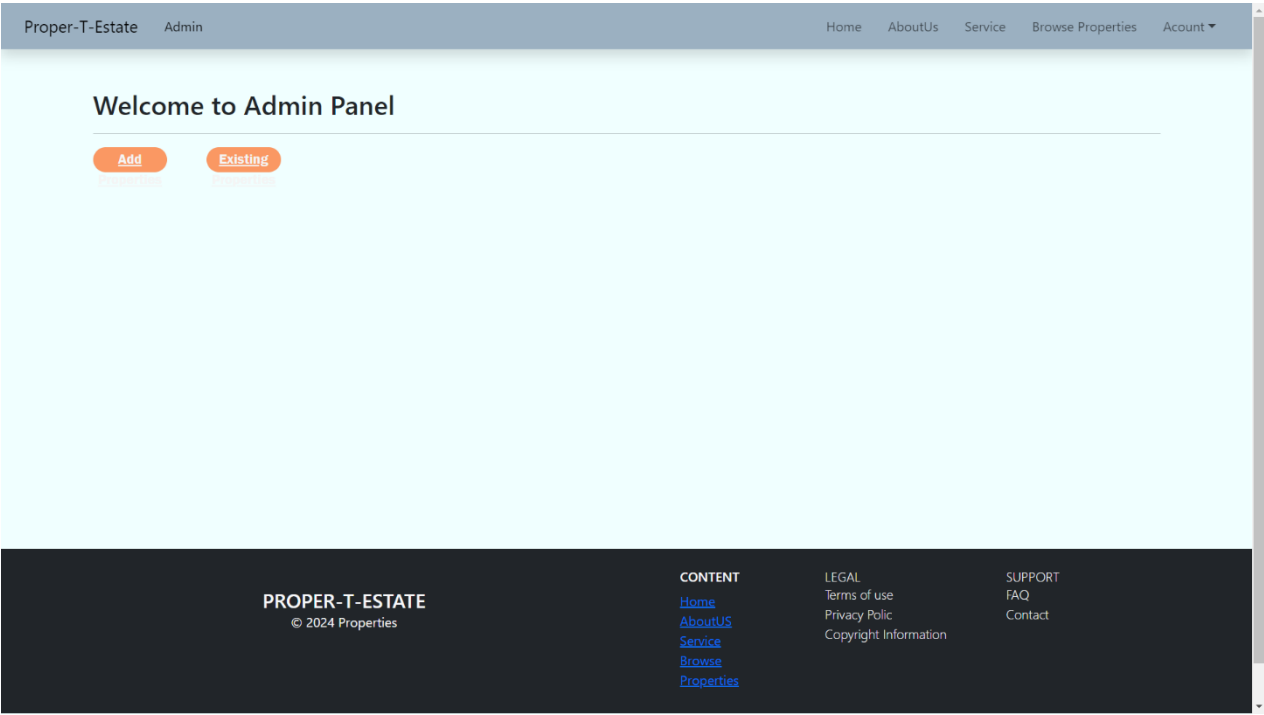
Proper-T-Estate Admin

Home AboutUs Service Browse Properties Acount

Welcome to Admin Panel

Add Properties

Existing Properties

PROPER-T-ESTATE
© 2024 Properties

CONTENT
Home
AboutUS
Service
Browse Properties

LEGAL
Terms of use
Privacy Polic
Copyright Information

SUPPORT
FAQ
Contact